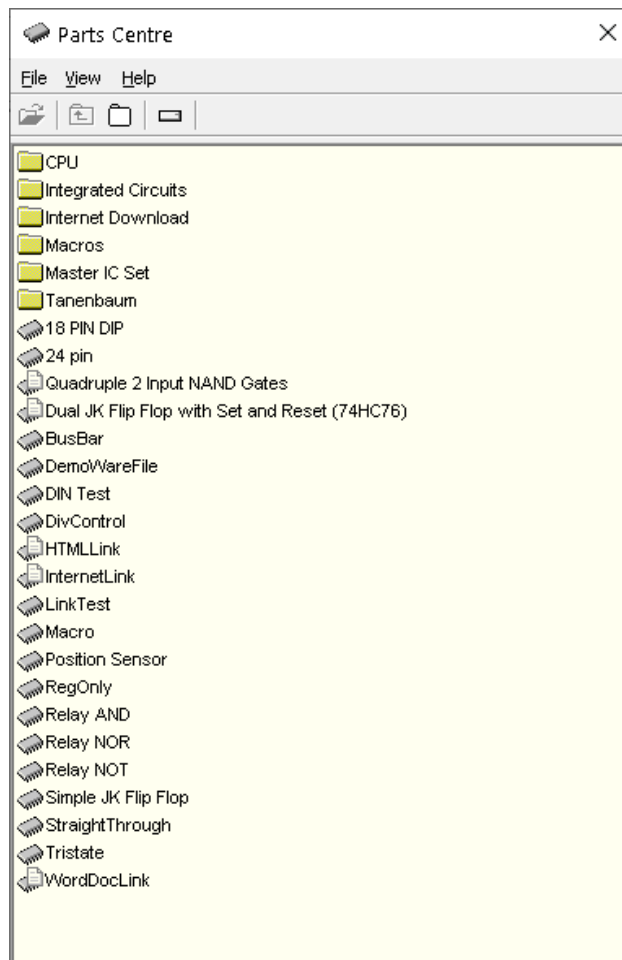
Parts Centre ×

File View Help

CPU
Integrated Circuits
Internet Download
Macros
Master IC Set
Tanenbaum
18 PIN DIP
24 pin
Quadruple 2 Input NAND Gates
Dual JK Flip Flop with Set and Reset (74HC76)
BusBar
DemoWareFile
DIN Test
DivControl
HTMLLink
InternetLink
LinkTest
Macro
Position Sensor
RegOnly
Relay AND
Relay NOR
Relay NOT
Simple JK Flip Flop
StraightThrough
Tristate
WordDocLink